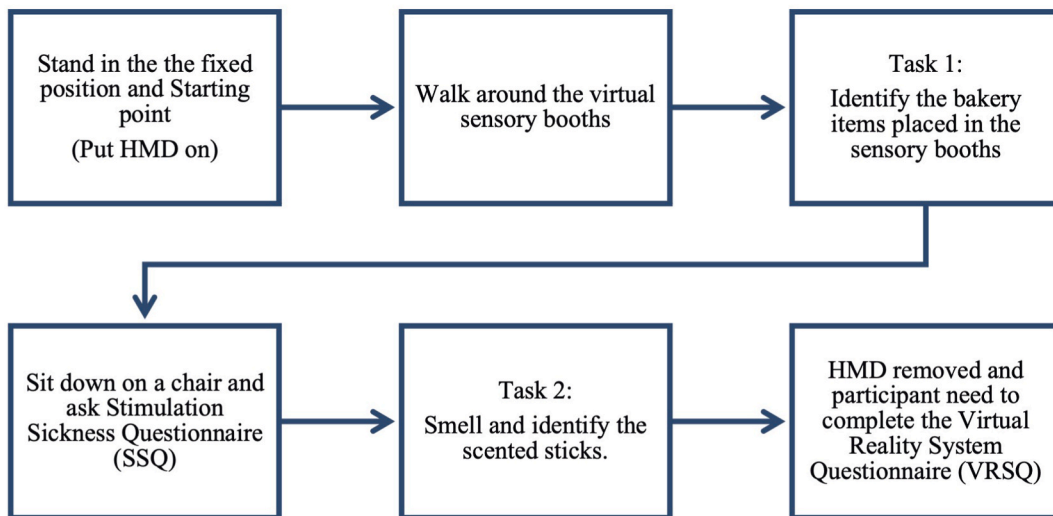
Stand in the the fixed position and Starting point
(Put HMD on)

Walk around the virtual sensory booths

Task 1:
Identify the bakery items placed in the sensory booths

Sit down on a chair and ask Stimulation Sickness Questionnaire (SSQ)

Task 2:
Smell and identify the scented sticks.

HMD removed and participant need to complete the Virtual Reality System Questionnaire (VRSQ)